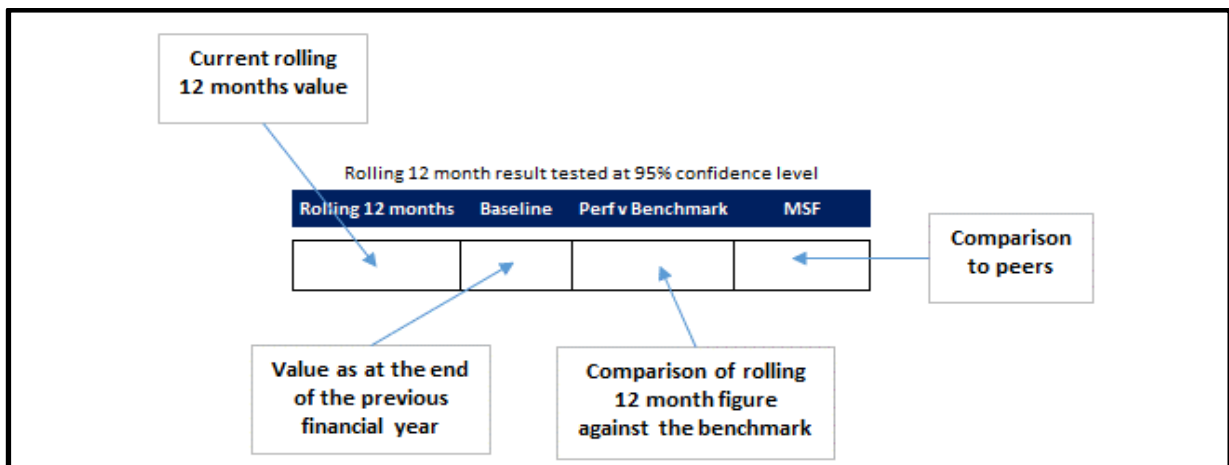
Current rolling 12 months value

Rolling 12 month result tested at 95% confidence level

| Rolling 12 months | Baseline | Perf v Benchmark | MSF |
|---|---|---|---|
| | | | |

Comparison to peers

Value as at the end of the previous financial year

Comparison of rolling 12 month figure against the benchmark